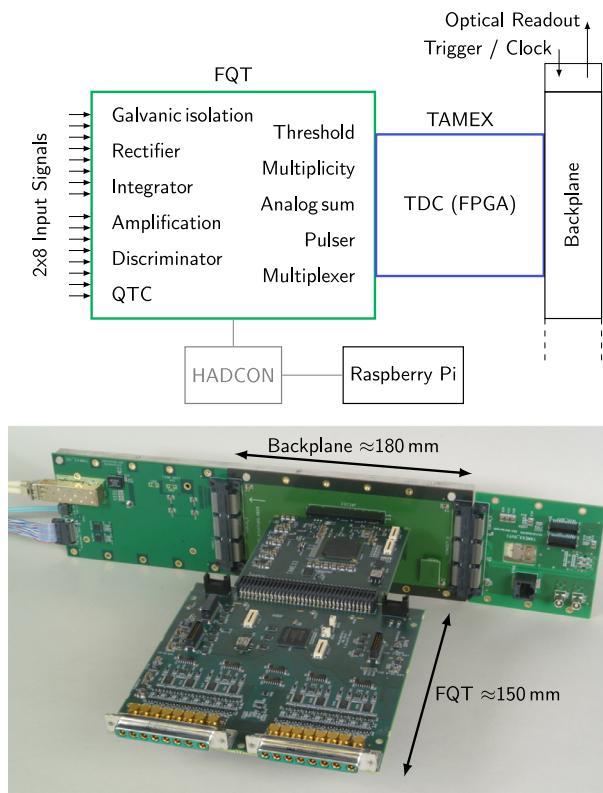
Optical Readout
Trigger / Clock

FQT

2x8 Input Signals

Galvanic isolation
Rectifier
Integrator
Amplification
Discriminator
QTC

Threshold
Multiplicity
Analog sum
Pulser
Multiplexer

TAMEX

TDC (FPGA)

Backplane

HADCON

Raspberry Pi

Backplane ≈180 mm

FQT ≈150 mm